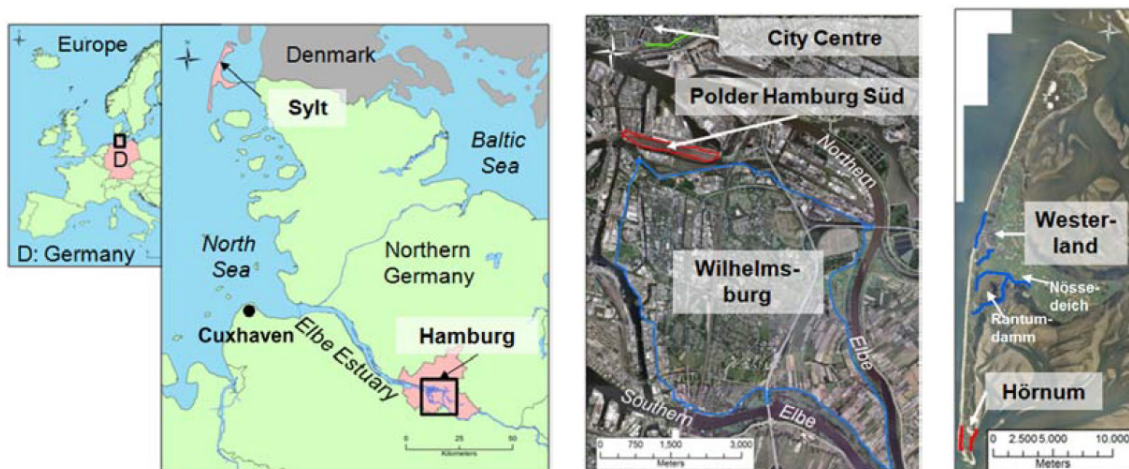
Europe
D
D: Germany

Denmark
Sylt
Baltic Sea
North Sea
Northern Germany
Cuxhaven
Elbe Estuary
Hamburg
0 25 50
Kilometers

City Centre
Polder Hamburg Süd
Northern
Wilhelmsburg
Elbe
Southern
Elbe
0 750 1,500 3,000
Meters

Westerland
Nössedeich
Rantumdamm
Hörnum
0 2.500 5.000 10,000
Meters